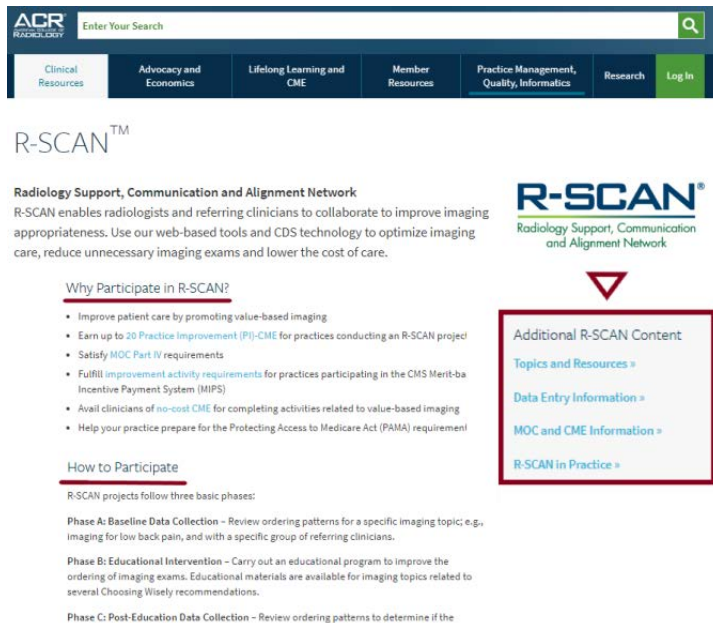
ACR AMERICAN COLLEGE OF RADIOLOGY

Enter Your Search

Clinical Resources | Advocacy and Economics | Lifelong Learning and CME | Member Resources | Practice Management, Quality, Informatics | Research | Log In

R-SCAN™

Radiology Support, Communication and Alignment Network

R-SCAN enables radiologists and referring clinicians to collaborate to improve imaging appropriateness. Use our web-based tools and CDS technology to optimize imaging care, reduce unnecessary imaging exams and lower the cost of care.

R-SCAN®
Radiology Support, Communication and Alignment Network

Why Participate in R-SCAN?

- Improve patient care by promoting value-based imaging
- Earn up to 20 Practice Improvement (PI)-CME for practices conducting an R-SCAN projec
- Satisfy MOC Part IV requirements
- Fulfill improvement activity requirements for practices participating in the CMS Merit-ba Incentive Payment System (MIPS)
- Avail clinicians of no-cost CME for completing activities related to value-based imaging
- Help your practice prepare for the Protecting Access to Medicare Act (PAMA) requirement

Additional R-SCAN Content

Topics and Resources »

Data Entry Information »

MOC and CME Information »

R-SCAN in Practice »

How to Participate

R-SCAN projects follow three basic phases:

Phase A: Baseline Data Collection – Review ordering patterns for a specific imaging topic; e.g., imaging for low back pain, and with a specific group of referring clinicians.

Phase B: Educational Intervention – Carry out an educational program to improve the ordering of imaging exams. Educational materials are available for imaging topics related to several Choosing Wisely recommendations.

Phase C: Post-Education Data Collection – Review ordering patterns to determine if the